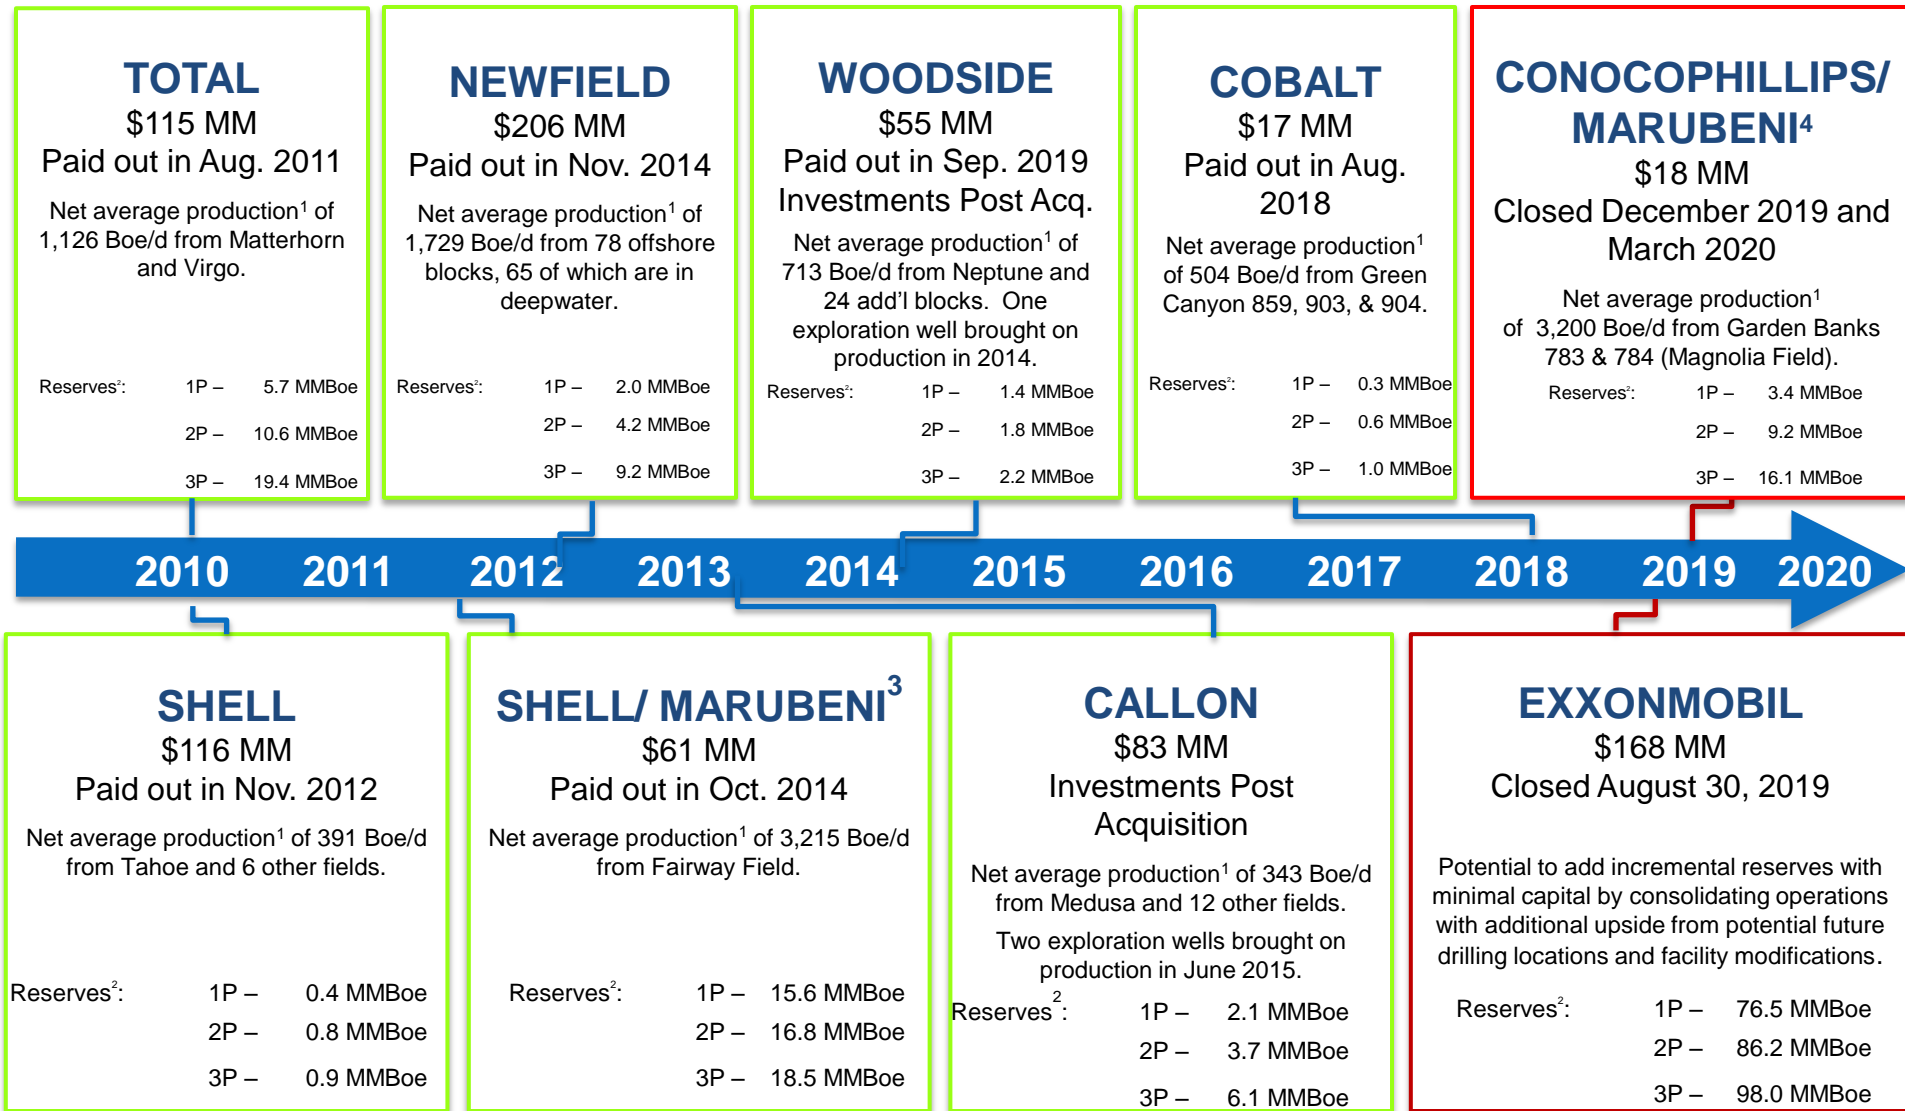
TOTAL
$115 MM
Paid out in Aug. 2011

Net average production$^1$ of 1,126 Boe/d from Matterhorn and Virgo.

Reserves$^2$: 1P – 5.7 MMBoe
2P – 10.6 MMBoe
3P – 19.4 MMBoe

NEWFIELD
$206 MM
Paid out in Nov. 2014

Net average production$^1$ of 1,729 Boe/d from 78 offshore blocks, 65 of which are in deepwater.

Reserves$^2$: 1P – 2.0 MMBoe
2P – 4.2 MMBoe
3P – 9.2 MMBoe

WOODSIDE
$55 MM
Paid out in Sep. 2019
Investments Post Acq.

Net average production$^1$ of 713 Boe/d from Neptune and 24 add'l blocks. One exploration well brought on production in 2014.

Reserves$^2$: 1P – 1.4 MMBoe
2P – 1.8 MMBoe
3P – 2.2 MMBoe

COBALT
$17 MM
Paid out in Aug. 2018

Net average production$^1$ of 504 Boe/d from Green Canyon 859, 903, & 904.

Reserves$^2$: 1P – 0.3 MMBoe
2P – 0.6 MMBoe
3P – 1.0 MMBoe

CONOCOPHILLIPS/ MARUBENI$^4$
$18 MM
Closed December 2019 and March 2020

Net average production$^1$ of 3,200 Boe/d from Garden Banks 783 & 784 (Magnolia Field).

Reserves$^2$: 1P – 3.4 MMBoe
2P – 9.2 MMBoe
3P – 16.1 MMBoe

2010 2011 2012 2013 2014 2015 2016 2017 2018 2019 2020

SHELL
$116 MM
Paid out in Nov. 2012

Net average production$^1$ of 391 Boe/d from Tahoe and 6 other fields.

Reserves$^2$: 1P – 0.4 MMBoe
2P – 0.8 MMBoe
3P – 0.9 MMBoe

SHELL/ MARUBENI$^3$
$61 MM
Paid out in Oct. 2014

Net average production$^1$ of 3,215 Boe/d from Fairway Field.

Reserves$^2$: 1P – 15.6 MMBoe
2P – 16.8 MMBoe
3P – 18.5 MMBoe

CALLON
$83 MM
Investments Post Acquisition

Net average production$^1$ of 343 Boe/d from Medusa and 12 other fields.

Two exploration wells brought on production in June 2015.

Reserves$^2$: 1P – 2.1 MMBoe
2P – 3.7 MMBoe
3P – 6.1 MMBoe

EXXONMOBIL
$168 MM
Closed August 30, 2019

Potential to add incremental reserves with minimal capital by consolidating operations with additional upside from potential future drilling locations and facility modifications.

Reserves$^2$: 1P – 76.5 MMBoe
2P – 86.2 MMBoe
3P – 98.0 MMBoe